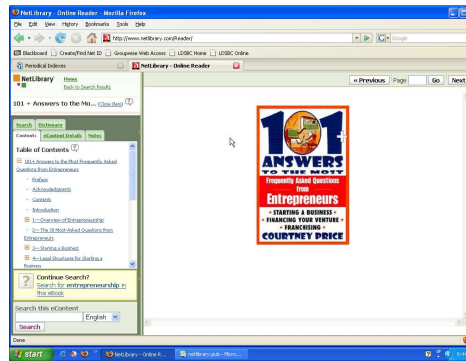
NetLibrary - Online Reader - Mozilla Firefox

File Edit View History Bookmarks Tools Help

http://www.netlibrary.com/Reader/

Google

Blackboard | Create/Find Net ID | Groupwise Web Access | LOSBC Home | LOSBC Online

Periodical Indexes | NetLibrary - Online Reader

NetLibrary Home Back to Search Results

101 + Answers to the Mo... (Close Item)

Search | Dictionary

Contents | eContent Details | Notes

Table of Contents

101+ Answers to the Most Frequently Asked Questions from Entrepreneurs

Preface

Acknowledgements

Contents

Introduction

1— Overview of Entrepreneurship

2— The 18 Most-Asked Questions from Entrepreneurs

3— Starting a Business

4— Legal Structures for Starting a Business

Continue Search?
Search for entrepreneurship in this eBook

Search this eContent

English

Search

« Previous | Page | Go | Next

101+ ANSWERS TO THE MOST Frequently Asked Questions from Entrepreneurs

• STARTING A BUSINESS •
• FINANCING YOUR VENTURE •
• FRANCHISING •

COURTNEY PRICE

Done

start | NetLibrary - Online R... | netlibrary.pub - Micro...